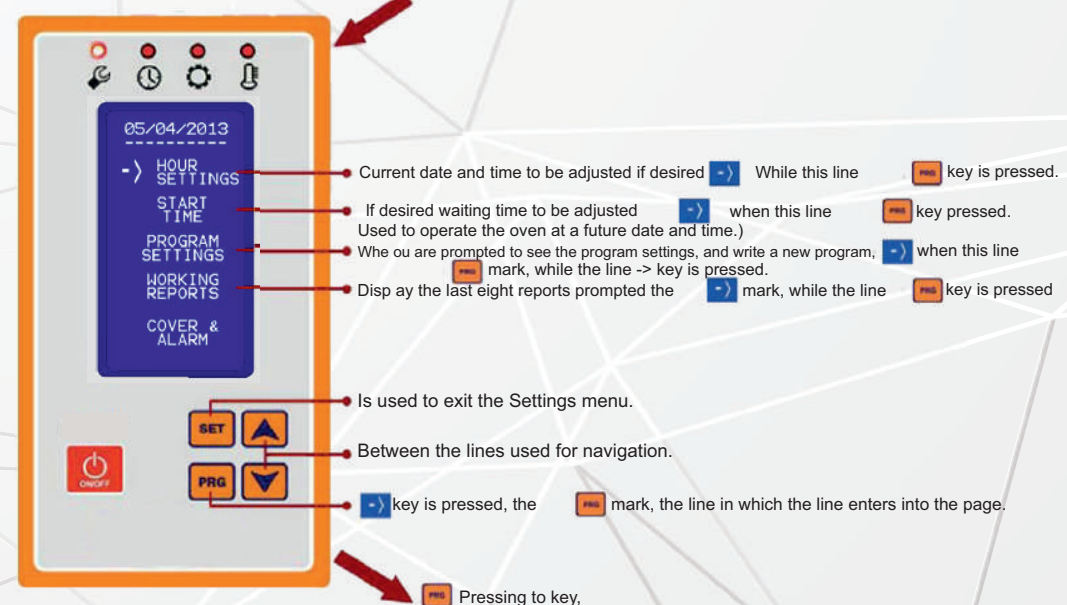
05/04/2013

-⟩ HOUR SETTINGS

START TIME

PROGRAM SETTINGS

WORKING REPORTS

COVER & ALARM

Current date and time to be adjusted if desired -⟩ While this line PRG key is pressed.

If desired waiting time to be adjusted -⟩ when this line PRG key pressed. Used to operate the oven at a future date and time.)

Whe ou are prompted to see the program settings, and write a new program, -⟩ when this line PRG mark, while the line -> key is pressed.

Disp ay the last eight reports prompted the -⟩ mark, while the line PRG key is pressed

SET

PRG

ON/OFF

Is used to exit the Settings menu.

Between the lines used for navigation.

-⟩ key is pressed, the PRG mark, the line in which the line enters into the page.

PRG Pressing to key,